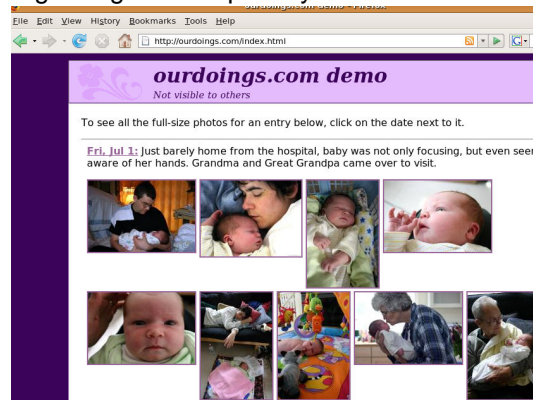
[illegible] ourdoings.com demo - Firefox

File Edit View History Bookmarks Tools Help

http://ourdoings.com/index.html

ourdoings.com demo
Not visible to others

To see all the full-size photos for an entry below, click on the date next to it.

Fri, Jul 1: Just barely home from the hospital, baby was not only focusing, but even see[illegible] aware of her hands. Grandma and Great Grandpa came over to visit.